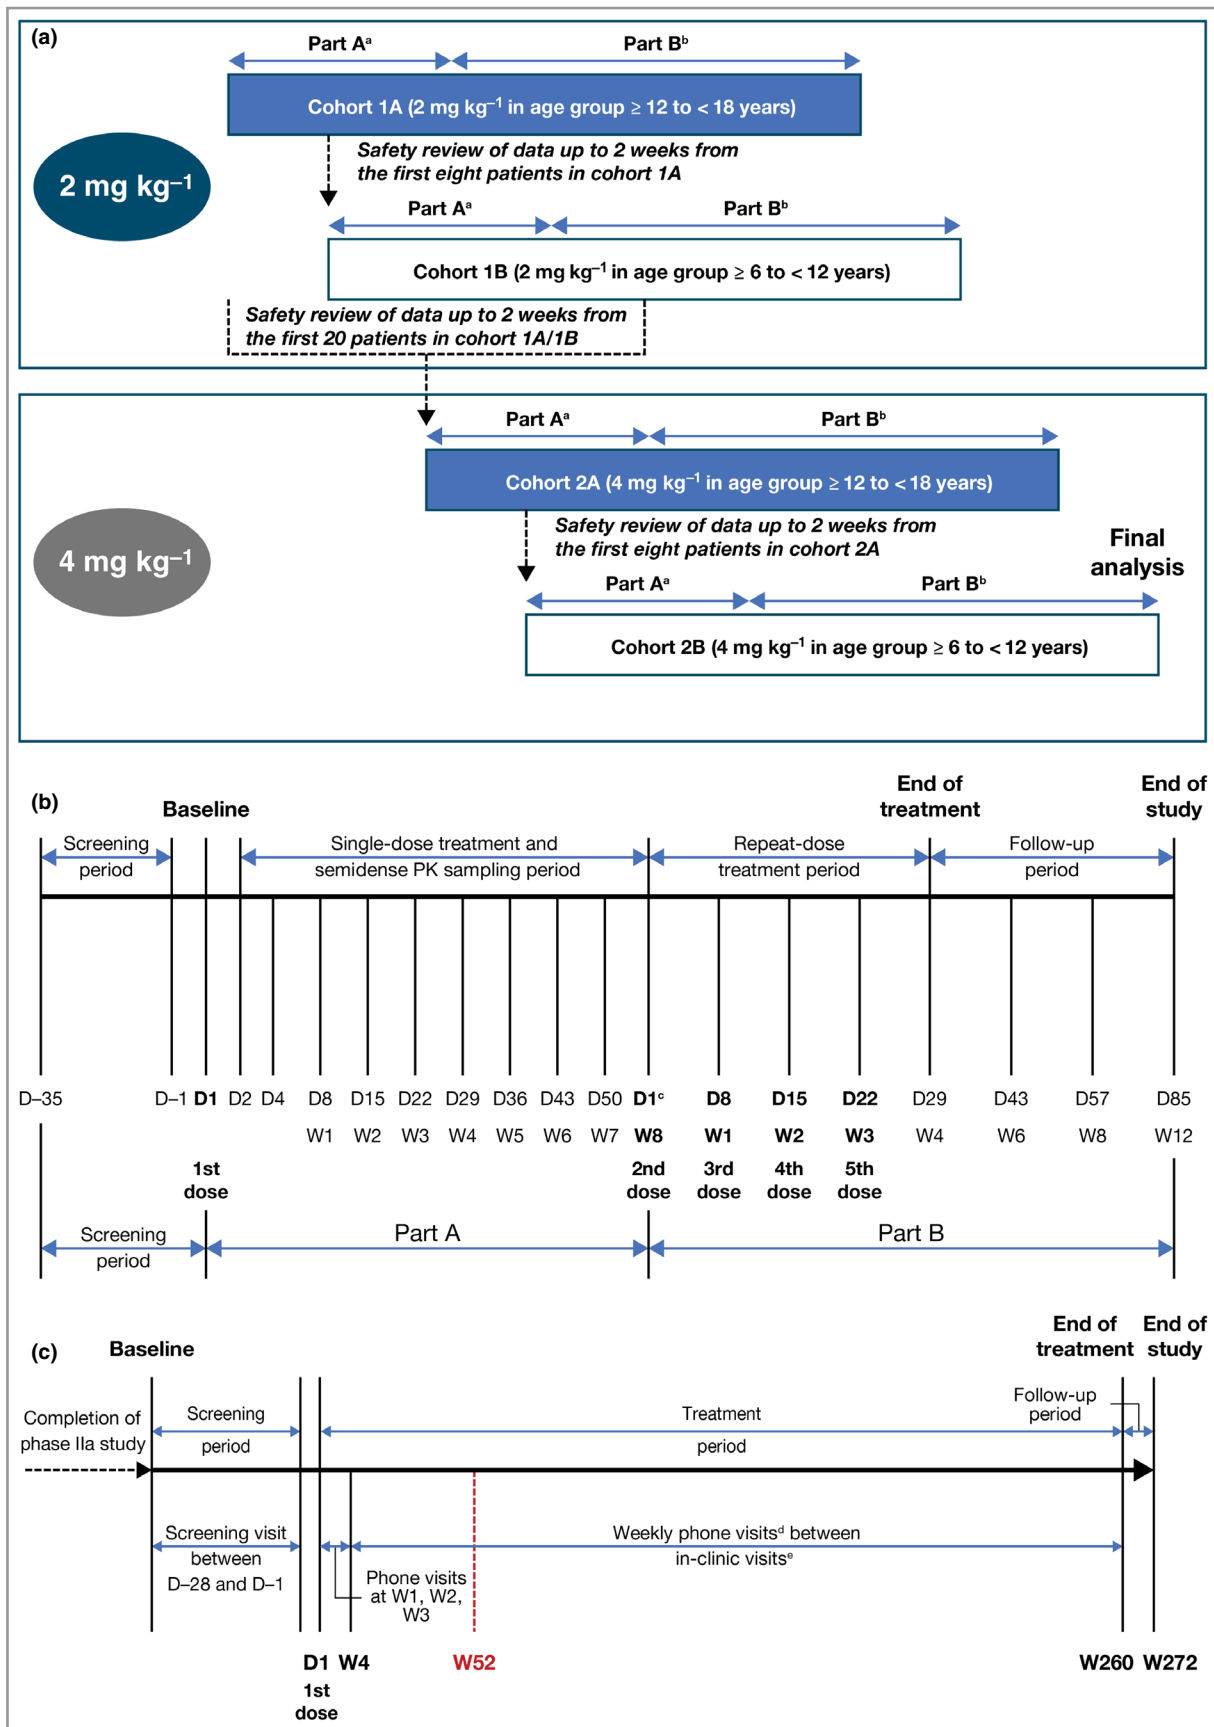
(a)

Part A$^a$ Part B$^b$

Cohort 1A (2 mg kg$^{-1}$ in age group ≥ 12 to < 18 years)

2 mg kg$^{-1}$

Safety review of data up to 2 weeks from the first eight patients in cohort 1A

Part A$^a$ Part B$^b$

Cohort 1B (2 mg kg$^{-1}$ in age group ≥ 6 to < 12 years)

Safety review of data up to 2 weeks from the first 20 patients in cohort 1A/1B

Part A$^a$ Part B$^b$

Cohort 2A (4 mg kg$^{-1}$ in age group ≥ 12 to < 18 years)

4 mg kg$^{-1}$

Safety review of data up to 2 weeks from the first eight patients in cohort 2A

Final analysis

Part A$^a$ Part B$^b$

Cohort 2B (4 mg kg$^{-1}$ in age group ≥ 6 to < 12 years)

(b)

Baseline

End of treatment

End of study

Screening period

Single-dose treatment and semidense PK sampling period

Repeat-dose treatment period

Follow-up period

D–35 D–1 D1 D2 D4 D8 D15 D22 D29 D36 D43 D50 D1$^c$ D8 D15 D22 D29 D43 D57 D85

W1 W2 W3 W4 W5 W6 W7 W8 W1 W2 W3 W4 W6 W8 W12

1st dose

2nd dose

3rd dose

4th dose

5th dose

Screening period

Part A

Part B

(c)

Baseline

End of treatment

End of study

Completion of phase IIa study

Screening period

Treatment period

Follow-up period

Screening visit between D–28 and D–1

Phone visits at W1, W2, W3

Weekly phone visits$^d$ between in-clinic visits$^e$

D1 W4 W52 W260 W272

1st dose